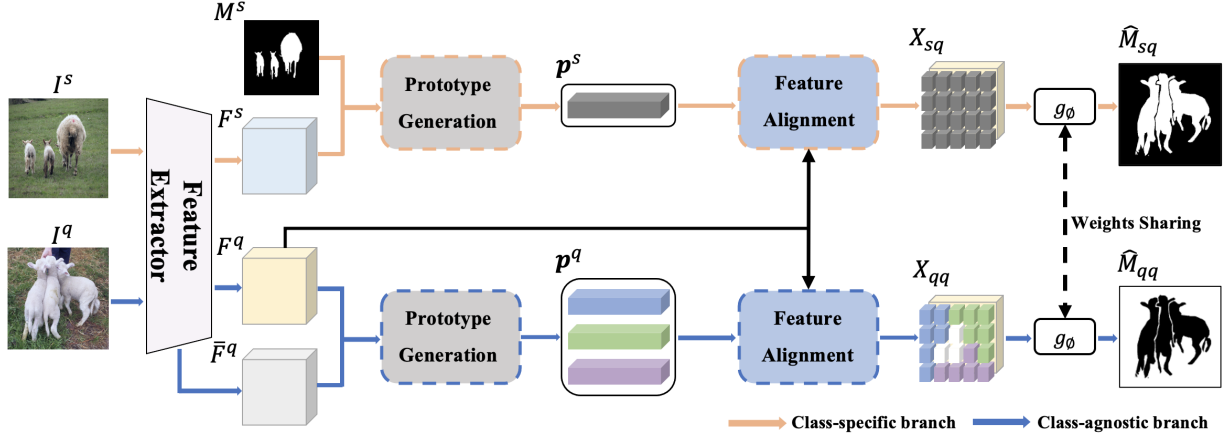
$M^s$

$I^s$

$F^s$

Prototype Generation

$\boldsymbol{p}^s$

Feature Alignment

$X_{sq}$

$g_{\emptyset}$

$\widehat{M}_{sq}$

Feature Extractor

Weights Sharing

$I^q$

$F^q$

$\bar{F}^q$

Prototype Generation

$\boldsymbol{p}^q$

Feature Alignment

$X_{qq}$

$g_{\emptyset}$

$\widehat{M}_{qq}$

Class-specific branch

Class-agnostic branch